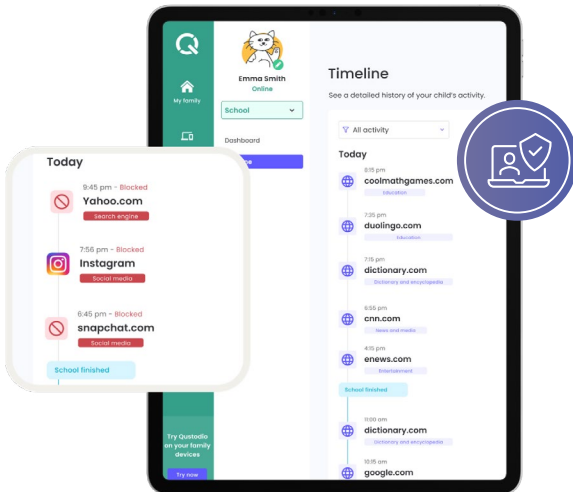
My family

Emma Smith
Online

School

Dashboard

Try Qustodio on your family devices

Try now

Timeline

See a detailed history of your child's activity.

All activity

Today

3:15 pm
coolmathgames.com
Education

7:35 pm
duolingo.com
Education

7:15 pm
dictionary.com
Dictionary and encyclopedia

6:55 pm
cnn.com
News and media

4:15 pm
enews.com
Entertainment

School finished

11:00 am
dictionary.com
Dictionary and encyclopedia

10:15 am
google.com

Today

9:45 pm - Blocked
Yahoo.com
Search engine

7:56 pm - Blocked
Instagram
Social media

6:45 pm - Blocked
snapchat.com
Social media

School finished